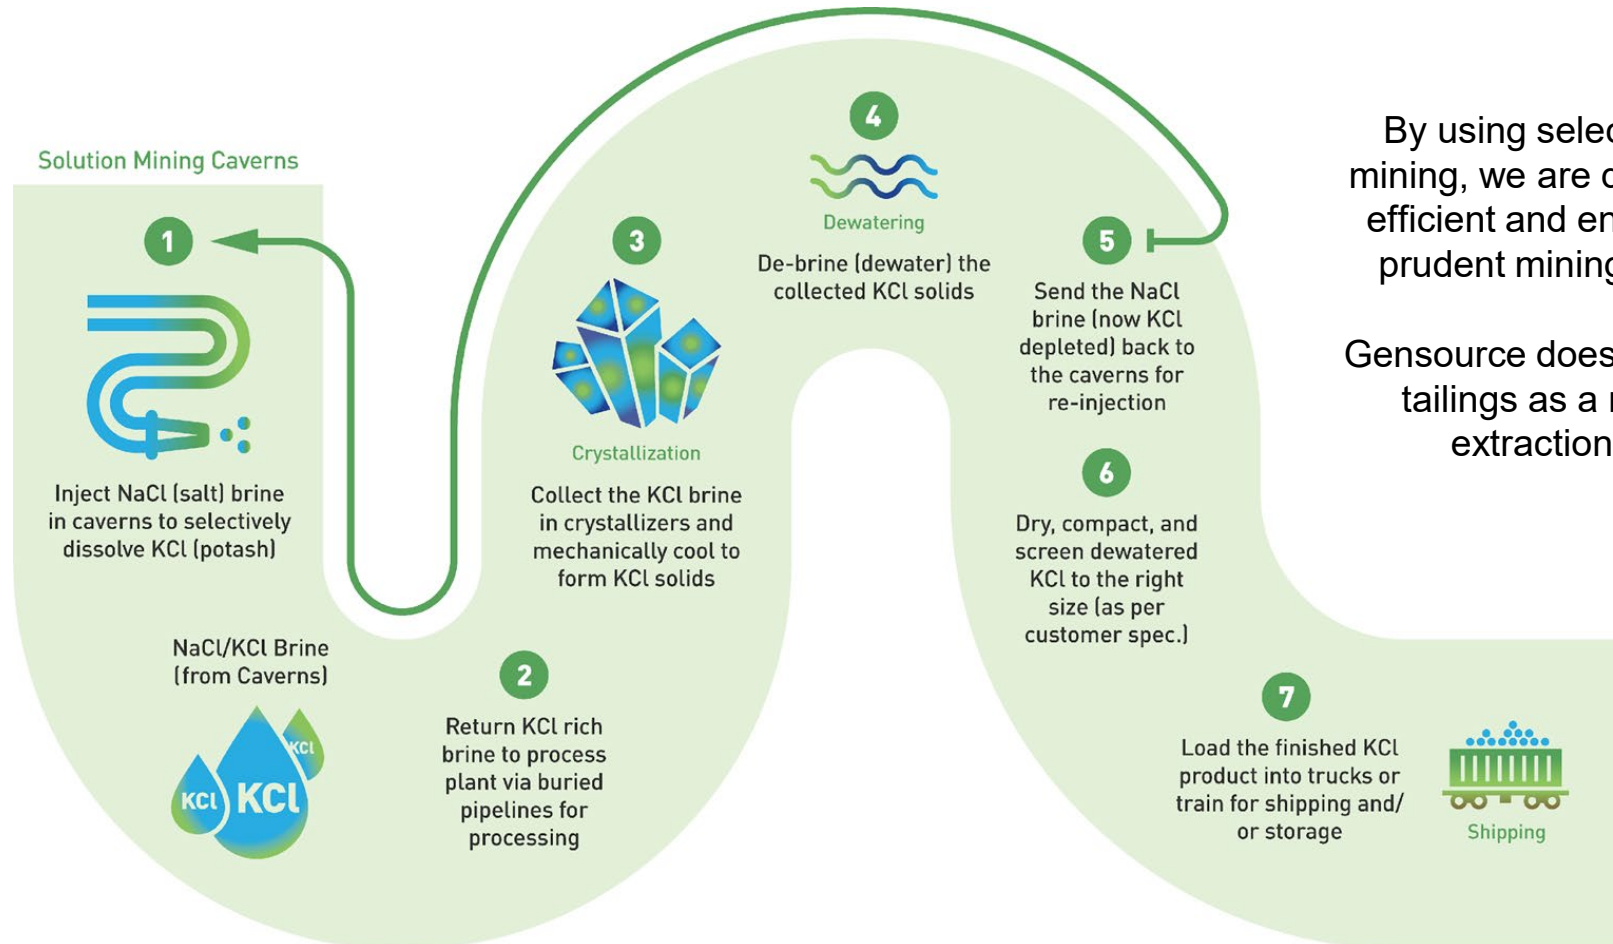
Solution Mining Caverns

1

Inject NaCl (salt) brine in caverns to selectively dissolve KCl (potash)

NaCl/KCl Brine (from Caverns)

KCl KCl KCl

2

Return KCl rich brine to process plant via buried pipelines for processing

3

Crystallization

Collect the KCl brine in crystallizers and mechanically cool to form KCl solids

4

Dewatering

De-brine (dewater) the collected KCl solids

5

Send the NaCl brine (now KCl depleted) back to the caverns for re-injection

6

Dry, compact, and screen dewatered KCl to the right size (as per customer spec.)

7

Load the finished KCl product into trucks or train for shipping and/ or storage

Shipping

By using selec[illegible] mining, we are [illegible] efficient and en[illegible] prudent mining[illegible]

Gensource does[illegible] tailings as a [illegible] extraction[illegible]